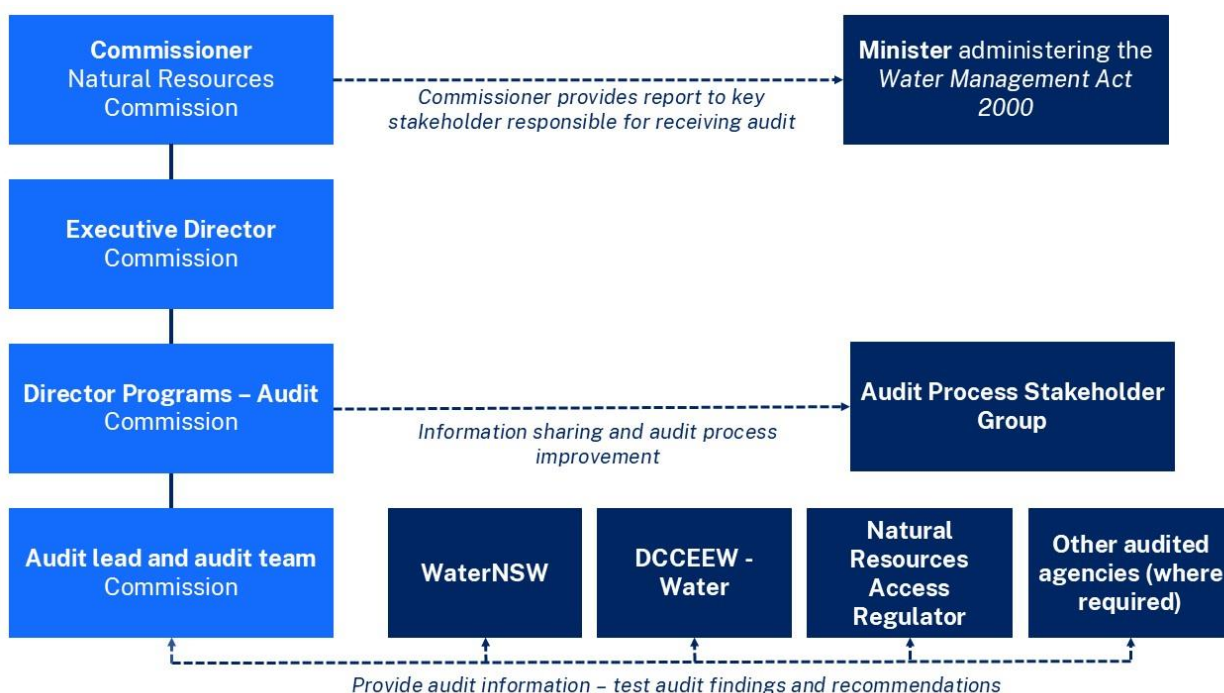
Commissioner
Natural Resources Commission

Commissioner provides report to key stakeholder responsible for receiving audit

Minister administering the *Water Management Act 2000*

Executive Director
Commission

Director Programs – Audit
Commission

Information sharing and audit process improvement

Audit Process Stakeholder Group

Audit lead and audit team
Commission

WaterNSW

DCCEEW - Water

Natural Resources Access Regulator

Other audited agencies (where required)

Provide audit information – test audit findings and recommendations